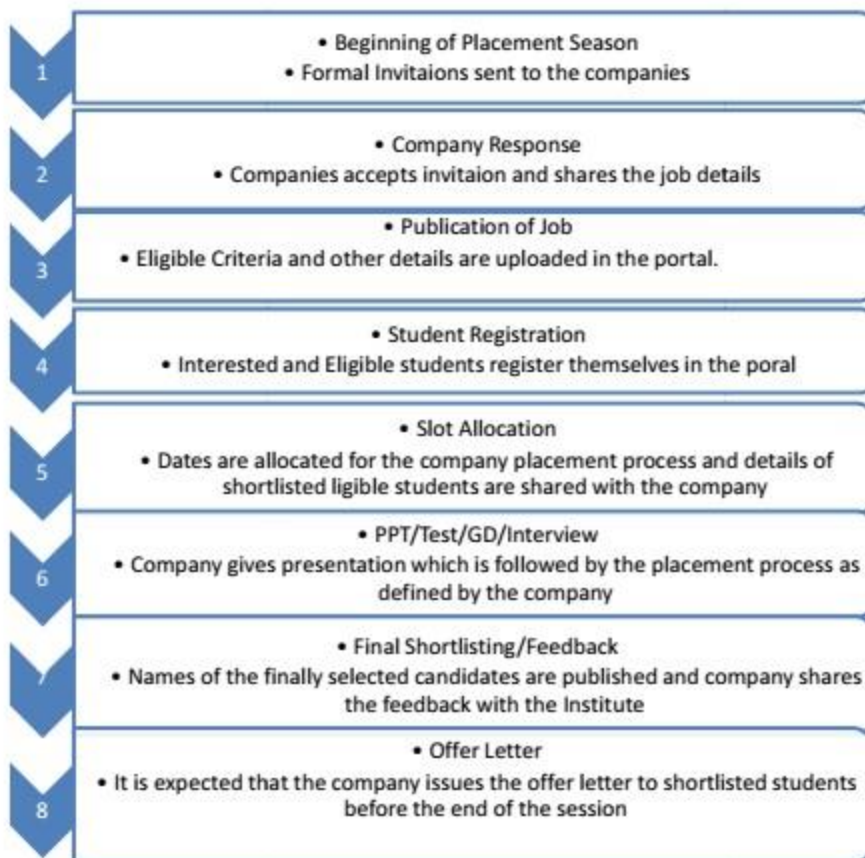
1
• Beginning of Placement Season
• Formal Invitaions sent to the companies

2
• Company Response
• Companies accepts invitaion and shares the job details

3
• Publication of Job
• Eligible Criteria and other details are uploaded in the portal.

4
• Student Registration
• Interested and Eligible students register themselves in the poral

5
• Slot Allocation
• Dates are allocated for the company placement process and details of shortlisted ligible students are shared with the company

6
• PPT/Test/GD/Interview
• Company gives presentation which is followed by the placement process as defined by the company

7
• Final Shortlisting/Feedback
• Names of the finally selected candidates are published and company shares the feedback with the Institute

8
• Offer Letter
• It is expected that the company issues the offer letter to shortlisted students before the end of the session